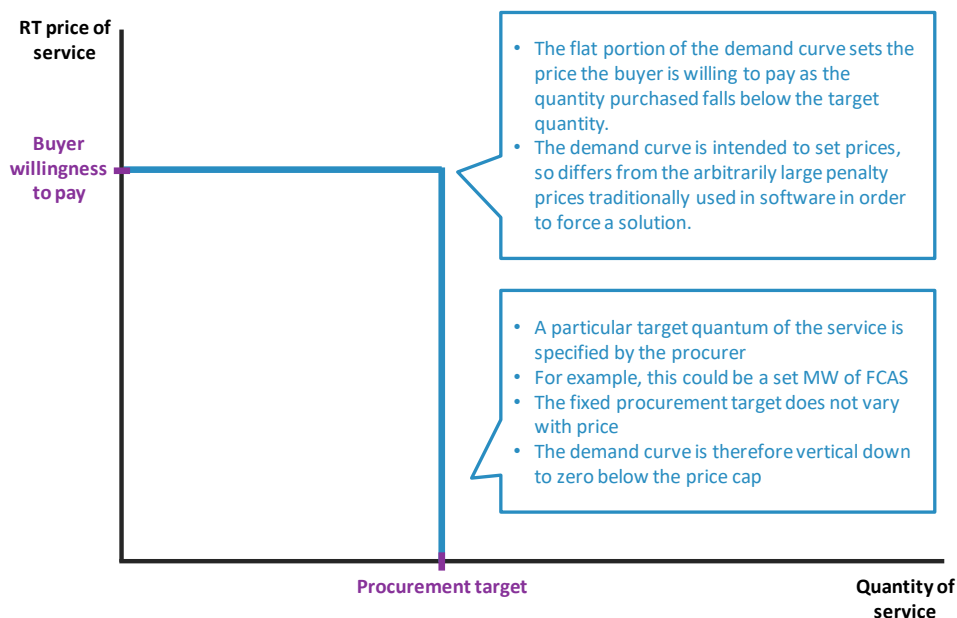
RT price of service

Buyer willingness to pay

• The flat portion of the demand curve sets the price the buyer is willing to pay as the quantity purchased falls below the target quantity.
• The demand curve is intended to set prices, so differs from the arbitrarily large penalty prices traditionally used in software in order to force a solution.

• A particular target quantum of the service is specified by the procurer
• For example, this could be a set MW of FCAS
• The fixed procurement target does not vary with price
• The demand curve is therefore vertical down to zero below the price cap

Procurement target

Quantity of service